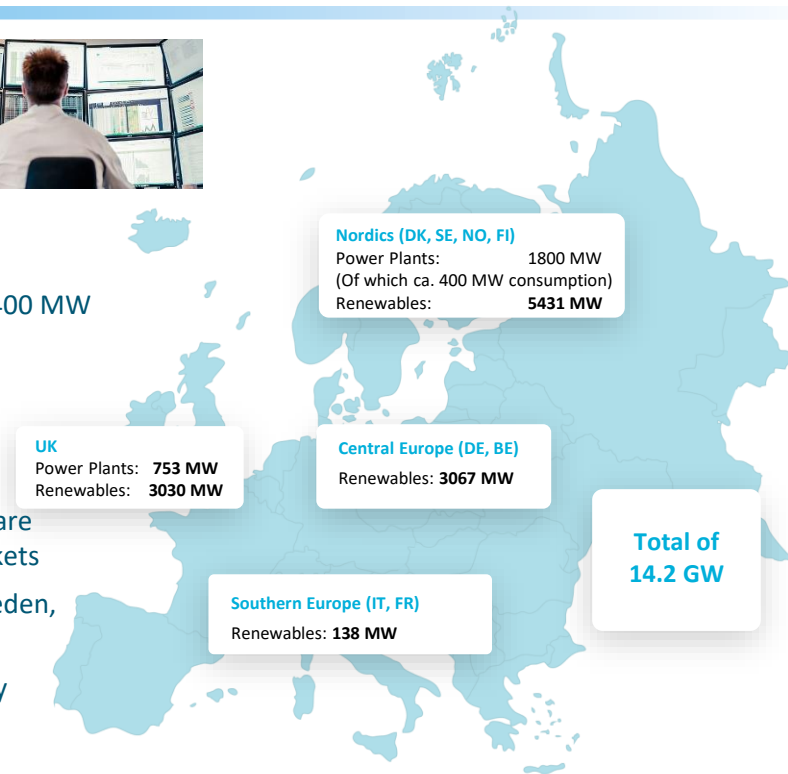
400 MW

are
kets

eden,

y

Nordics (DK, SE, NO, FI)
Power Plants: 1800 MW
(Of which ca. 400 MW consumption)
Renewables: **5431 MW**

UK
Power Plants: **753 MW**
Renewables: **3030 MW**

Central Europe (DE, BE)
Renewables: **3067 MW**

Total of
14.2 GW

Southern Europe (IT, FR)
Renewables: **138 MW**